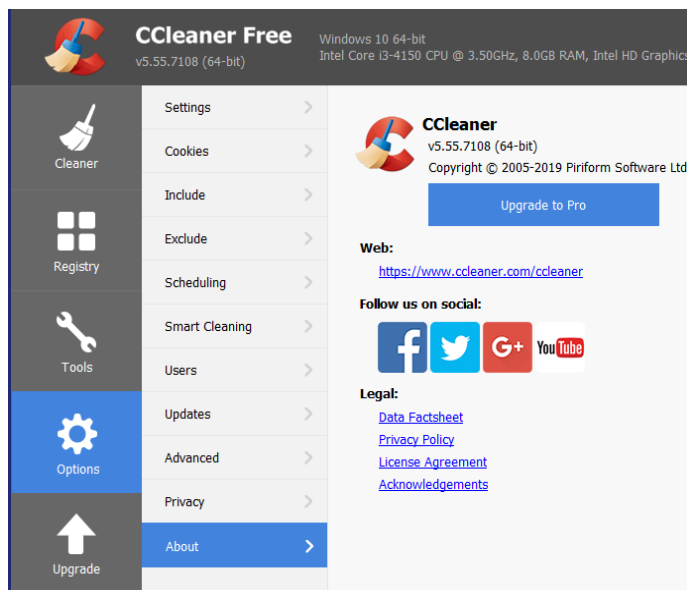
CCleaner Free
v5.55.7108 (64-bit)

Windows 10 64-bit
Intel Core i3-4150 CPU @ 3.50GHz, 8.0GB RAM, Intel HD Graphics

Cleaner

Registry

Tools

Options

Upgrade

Settings

Cookies

Include

Exclude

Scheduling

Smart Cleaning

Users

Updates

Advanced

Privacy

About

CCleaner
v5.55.7108 (64-bit)
Copyright © 2005-2019 Piriform Software Ltd

Upgrade to Pro

Web:
https://www.ccleaner.com/ccleaner

Follow us on social:

G+ YouTube

Legal:
Data Factsheet
Privacy Policy
License Agreement
Acknowledgements